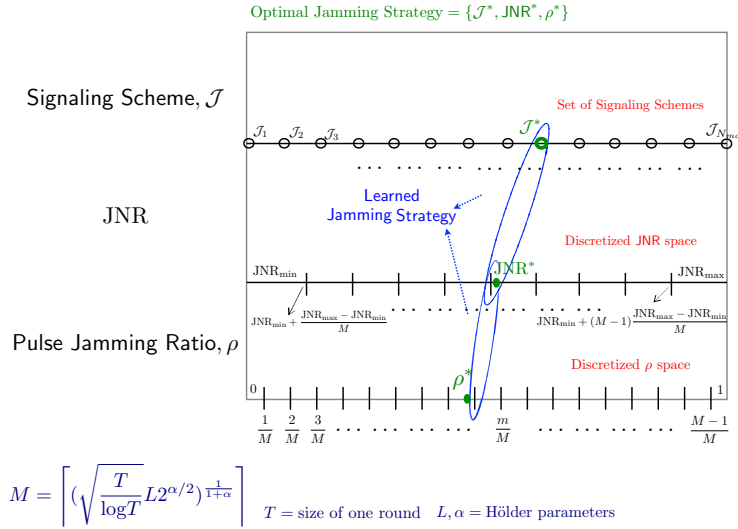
Optimal Jamming Strategy = $\{\mathcal{J}^*, \mathsf{JNR}^*, \rho^*\}$

Signaling Scheme, $\mathcal{J}$

Set of Signaling Schemes

$\mathcal{J}_1$ $\mathcal{J}_2$ $\mathcal{J}_3$ $\mathcal{J}^*$ $\mathcal{J}_{N_{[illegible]}}$

JNR

Learned Jamming Strategy

Discretized JNR space

$\mathrm{JNR}_{\min}$ $\mathrm{JNR}^*$ $\mathrm{JNR}_{\max}$

$\mathrm{JNR}_{\min} + \frac{\mathrm{JNR}_{\max} - \mathrm{JNR}_{\min}}{M}$ $\mathrm{JNR}_{\min} + (M-1)\frac{\mathrm{JNR}_{\max} - \mathrm{JNR}_{\min}}{M}$

Pulse Jamming Ratio, $\rho$

Discretized $\rho$ space

$\rho^*$

0 1

$\frac{1}{M}$ $\frac{2}{M}$ $\frac{3}{M}$ $\frac{m}{M}$ $\frac{M-1}{M}$

$M = \left\lceil (\sqrt{\frac{T}{\log T}} L 2^{\alpha/2})^{\frac{1}{1+\alpha}} \right\rceil$ $T$ = size of one round $L, \alpha$ = Hölder parameters